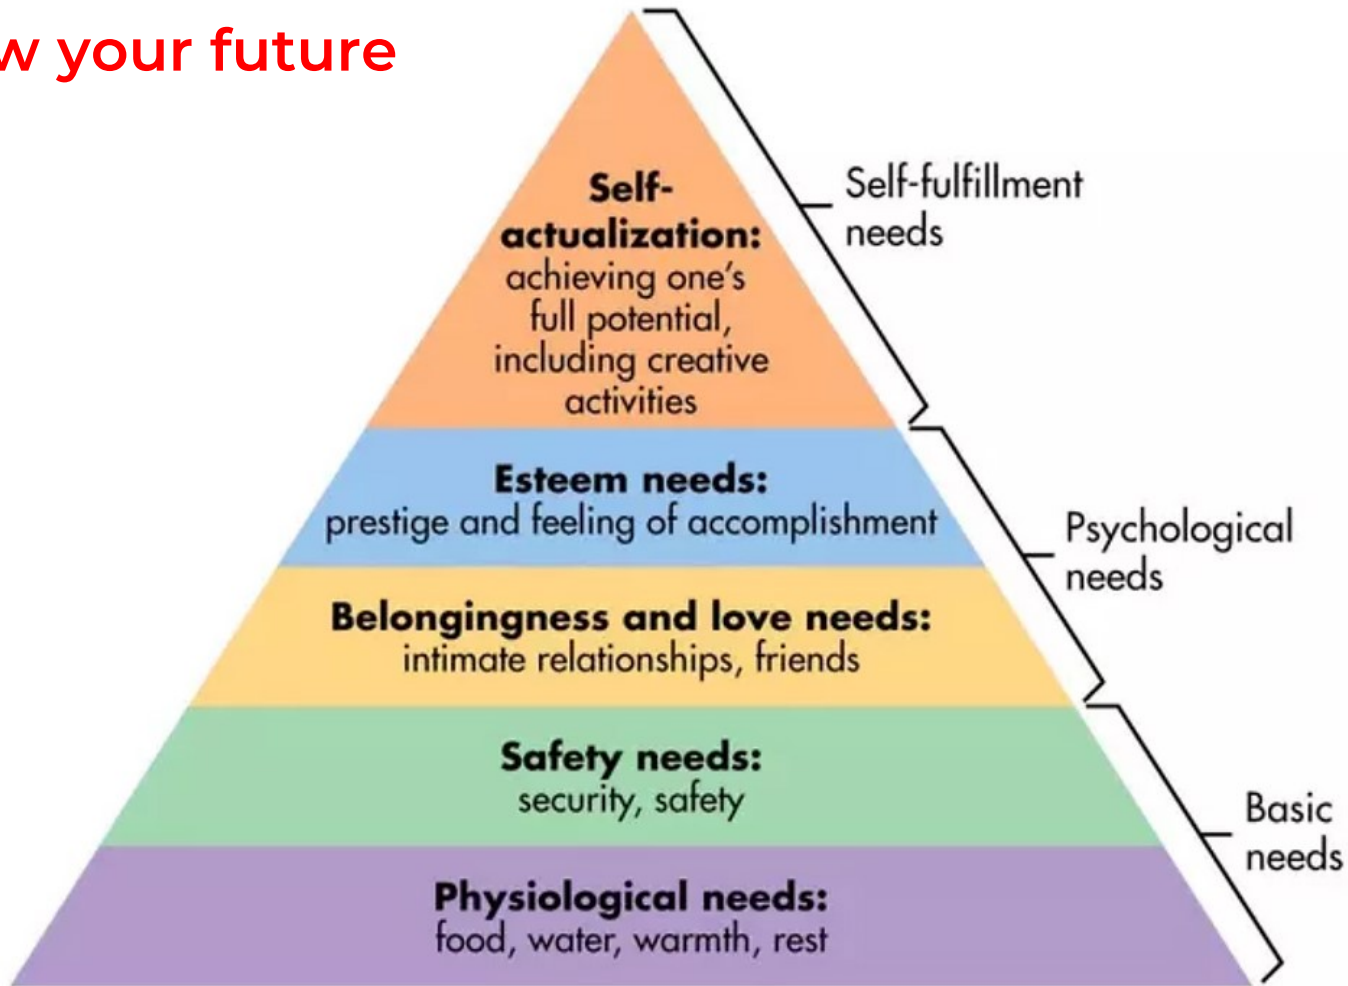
w your future

Self-actualization: achieving one's full potential, including creative activities

Self-fulfillment needs

Esteem needs: prestige and feeling of accomplishment

Belongingness and love needs: intimate relationships, friends

Psychological needs

Safety needs: security, safety

Physiological needs: food, water, warmth, rest

Basic needs